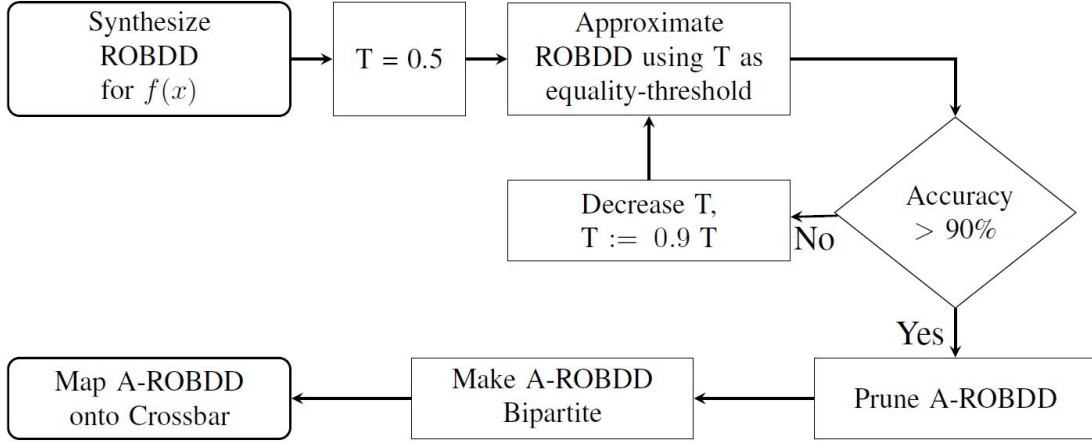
Synthesize ROBDD for $f(x)$

T = 0.5

Approximate ROBDD using T as equality-threshold

Accuracy $> 90\%$

No

Decrease T, T := 0.9 T

Yes

Prune A-ROBDD

Make A-ROBDD Bipartite

Map A-ROBDD onto Crossbar